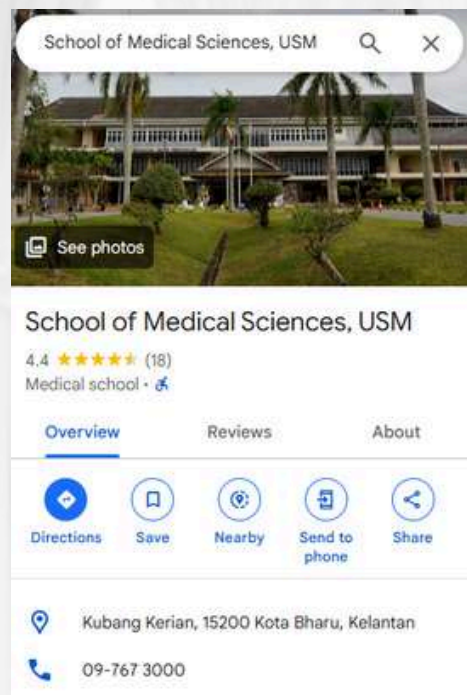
School of Medical Sciences, USM

See photos

School of Medical Sciences, USM

4.4 ★★★★★ (18)

Medical school ·

Overview

Reviews

About

Directions

Save

Nearby

Send to phone

Share

Kubang Kerian, 15200 Kota Bharu, Kelantan

09-767 3000